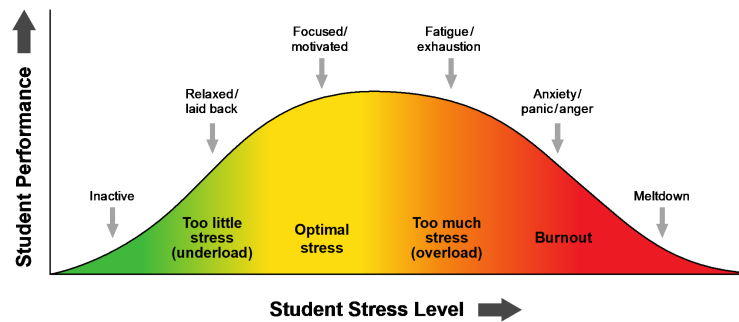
Student Performance

Focused/ motivated

Fatigue / exhaustion

Relaxed/ laid back

Anxiety/ panic/anger

Inactive

Meltdown

Too little stress (underload)

Optimal stress

Too much stress (overload)

Burnout

Student Stress Level